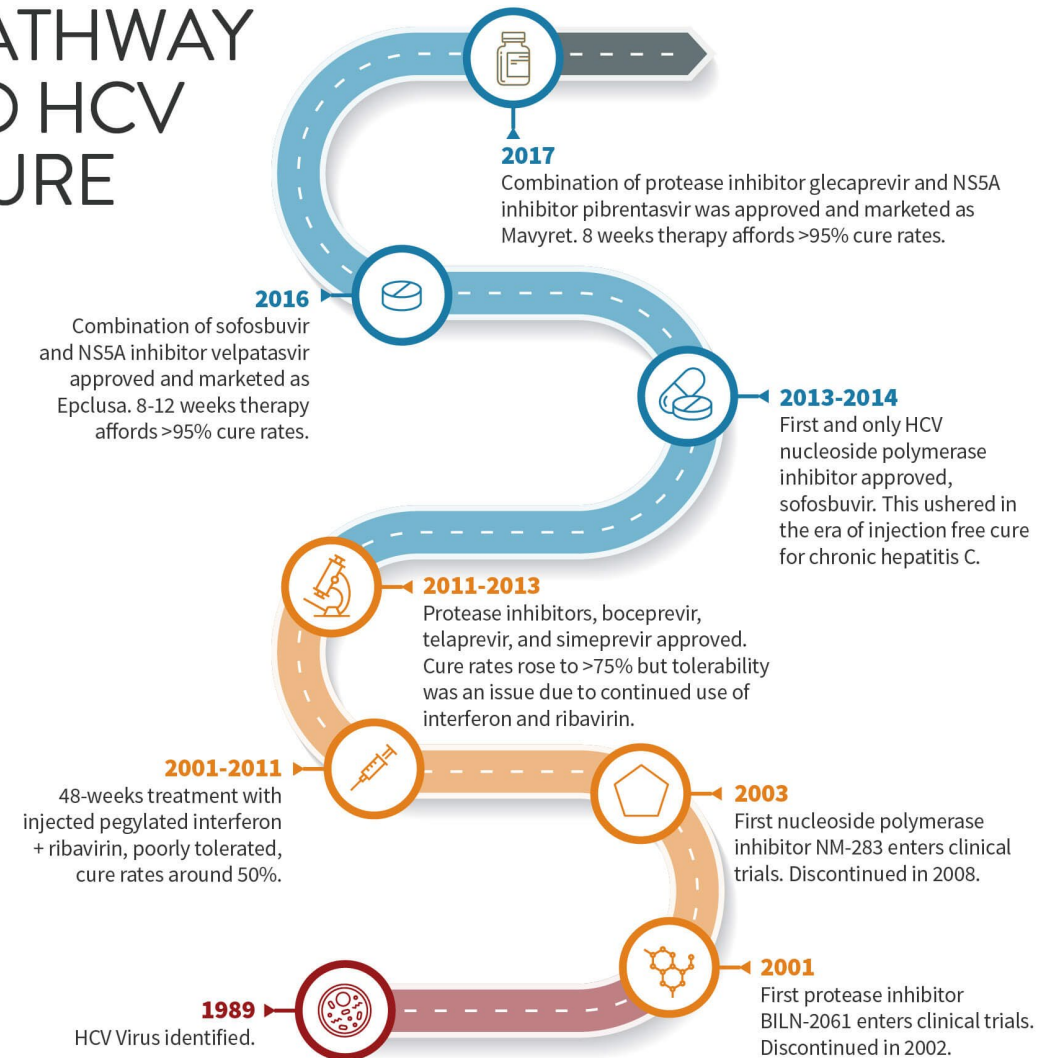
ATHWAY
O HCV
URE

2017
Combination of protease inhibitor glecaprevir and NS5A inhibitor pibrentasvir was approved and marketed as Mavyret. 8 weeks therapy affords >95% cure rates.

2016
Combination of sofosbuvir and NS5A inhibitor velpatasvir approved and marketed as Epclusa. 8-12 weeks therapy affords >95% cure rates.

2013-2014
First and only HCV nucleoside polymerase inhibitor approved, sofosbuvir. This ushered in the era of injection free cure for chronic hepatitis C.

2011-2013
Protease inhibitors, boceprevir, telaprevir, and simeprevir approved. Cure rates rose to >75% but tolerability was an issue due to continued use of interferon and ribavirin.

2001-2011
48-weeks treatment with injected pegylated interferon + ribavirin, poorly tolerated, cure rates around 50%.

2003
First nucleoside polymerase inhibitor NM-283 enters clinical trials. Discontinued in 2008.

1989
HCV Virus identified.

2001
First protease inhibitor BILN-2061 enters clinical trials. Discontinued in 2002.